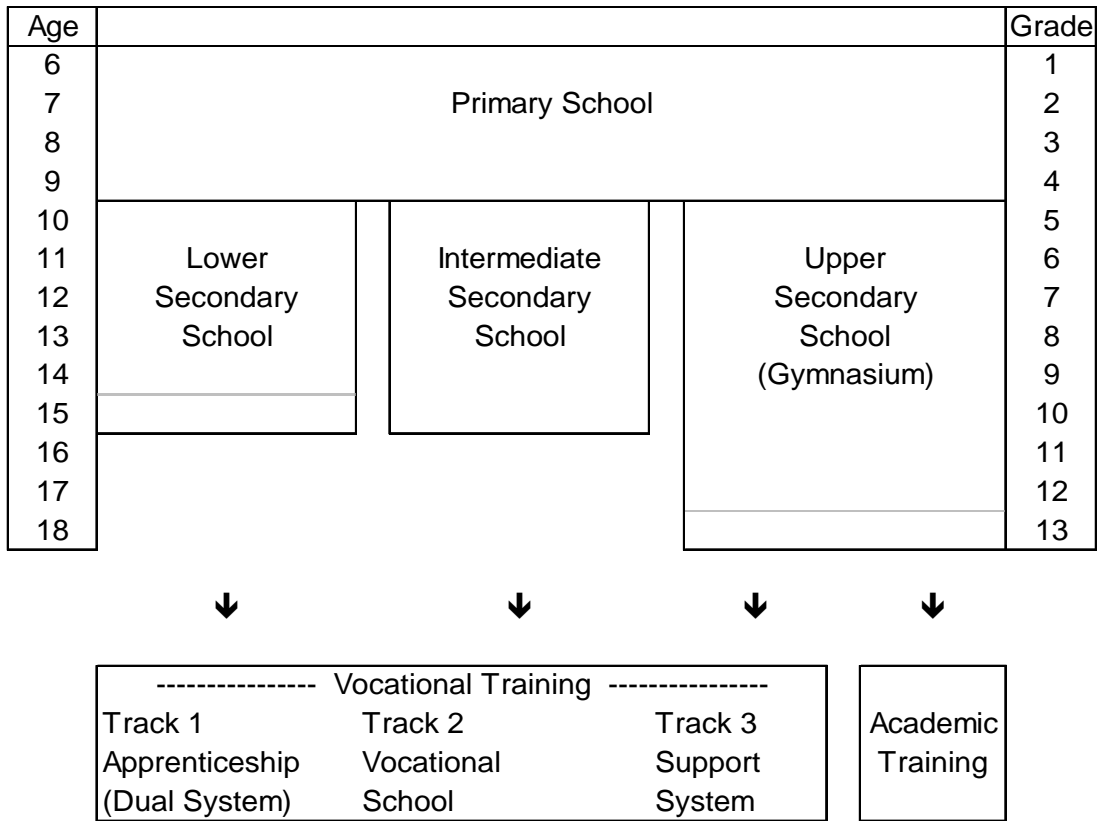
Age
6
7
8
9
10
11
12
13
14
15
16
17
18

Primary School

Lower Secondary School

Intermediate Secondary School

Upper Secondary School (Gymnasium)

Grade
1
2
3
4
5
6
7
8
9
10
11
12
13

---------------- Vocational Training ----------------

| Track 1 | Track 2 | Track 3 |
|---|---|---|
| Apprenticeship | Vocational | Support |
| (Dual System) | School | System |

Academic Training